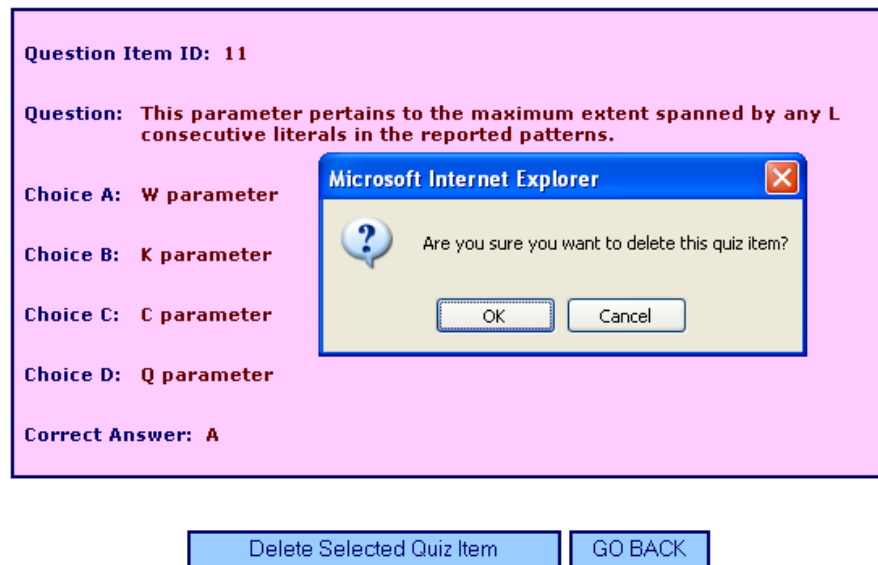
Question Item ID: 11

Question: This parameter pertains to the maximum extent spanned by any L consecutive literals in the reported patterns.

Choice A: W parameter

Choice B: K parameter

Choice C: C parameter

Choice D: Q parameter

Correct Answer: A

Microsoft Internet Explorer

Are you sure you want to delete this quiz item?

OK

Cancel

Delete Selected Quiz Item

GO BACK